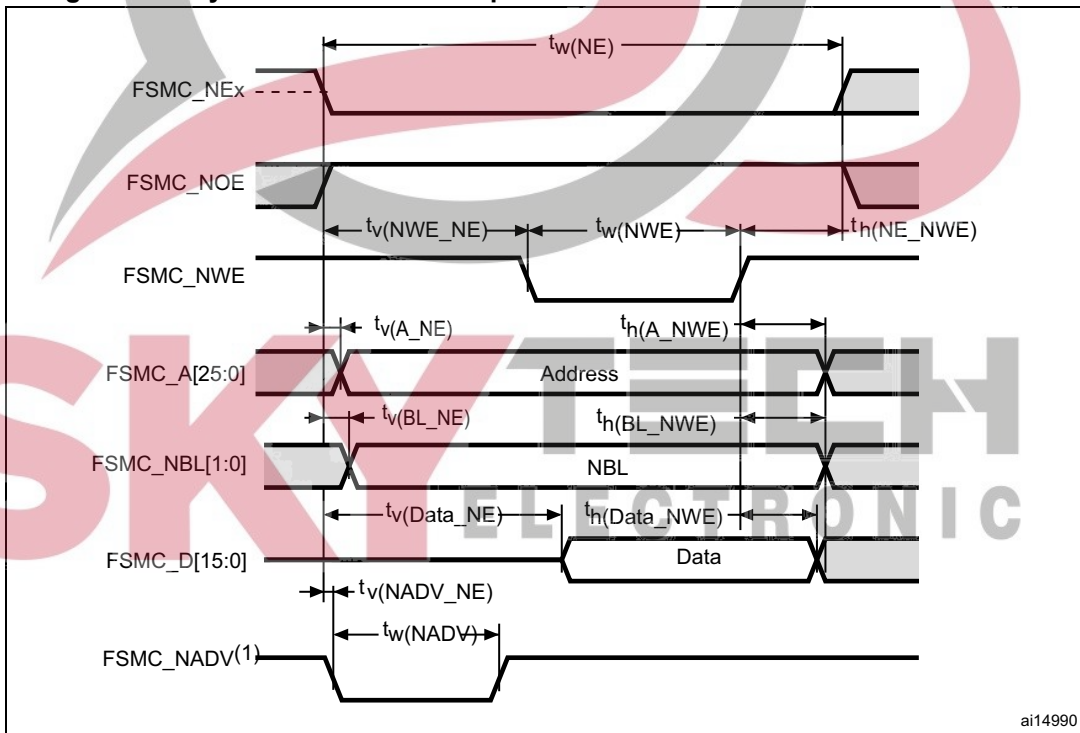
$t_{w(NE)}$

FSMC_NEx

FSMC_NOE

$t_{v(NWE\_NE)}$ $t_{w(NWE)}$ $t_{h(NE\_NWE)}$

FSMC_NWE

$t_{v(A\_NE)}$ $t_{h(A\_NWE)}$

FSMC_A[25:0]

Address

$t_{v(BL\_NE)}$ $t_{h(BL\_NWE)}$

FSMC_NBL[1:0]

NBL

$t_{v(Data\_NE)}$ $t_{h(Data\_NWE)}$

FSMC_D[15:0]

Data

$t_{v(NADV\_NE)}$

$t_{w(NADV)}$

FSMC_NADV$^{(1)}$

SKY TECH ELECTRONIC

ai14990